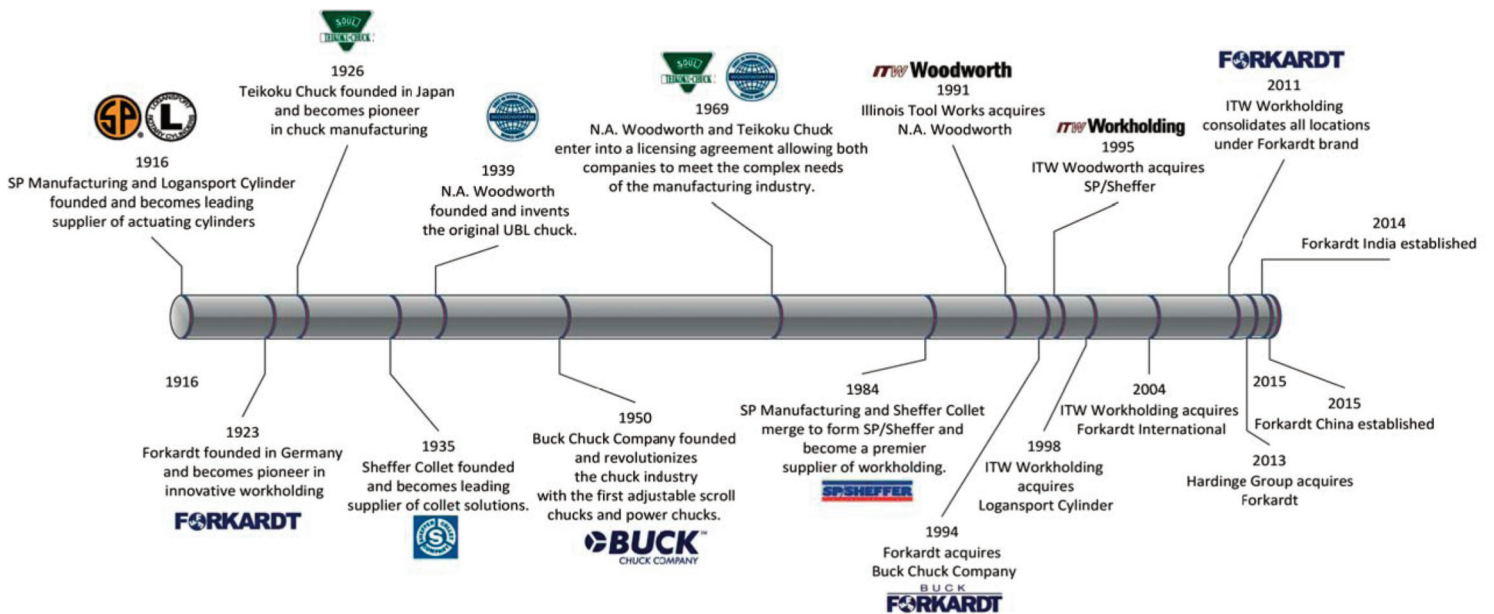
SP L

1916
SP Manufacturing and Logansport Cylinder founded and becomes leading supplier of actuating cylinders

SOUZ TEIKOKU CHUCK

1926
Teikoku Chuck founded in Japan and becomes pioneer in chuck manufacturing

1939
N.A. Woodworth founded and invents the original UBL chuck.

SOUZ TEIKOKU CHUCK

1969
N.A. Woodworth and Teikoku Chuck enter into a licensing agreement allowing both companies to meet the complex needs of the manufacturing industry.

ITW Woodworth

1991
Illinois Tool Works acquires N.A. Woodworth

ITW Workholding

1995
ITW Woodworth acquires SP/Sheffer

FORKARDT

2011
ITW Workholding consolidates all locations under Forkardt brand

2014
Forkardt India established

1916

1923
Forkardt founded in Germany and becomes pioneer in innovative workholding

FORKARDT

1935
Sheffer Collet founded and becomes leading supplier of collet solutions.

S

1950
Buck Chuck Company founded and revolutionizes the chuck industry with the first adjustable scroll chucks and power chucks.

BUCK CHUCK COMPANY

1984
SP Manufacturing and Sheffer Collet merge to form SP/Sheffer and become a premier supplier of workholding.

SP/SHEFFER

1994
Forkardt acquires Buck Chuck Company

BUCK FORKARDT

1998
ITW Workholding acquires Logansport Cylinder

2004
ITW Workholding acquires Forkardt International

2015

2013
Hardinge Group acquires Forkardt

2015
Forkardt China established